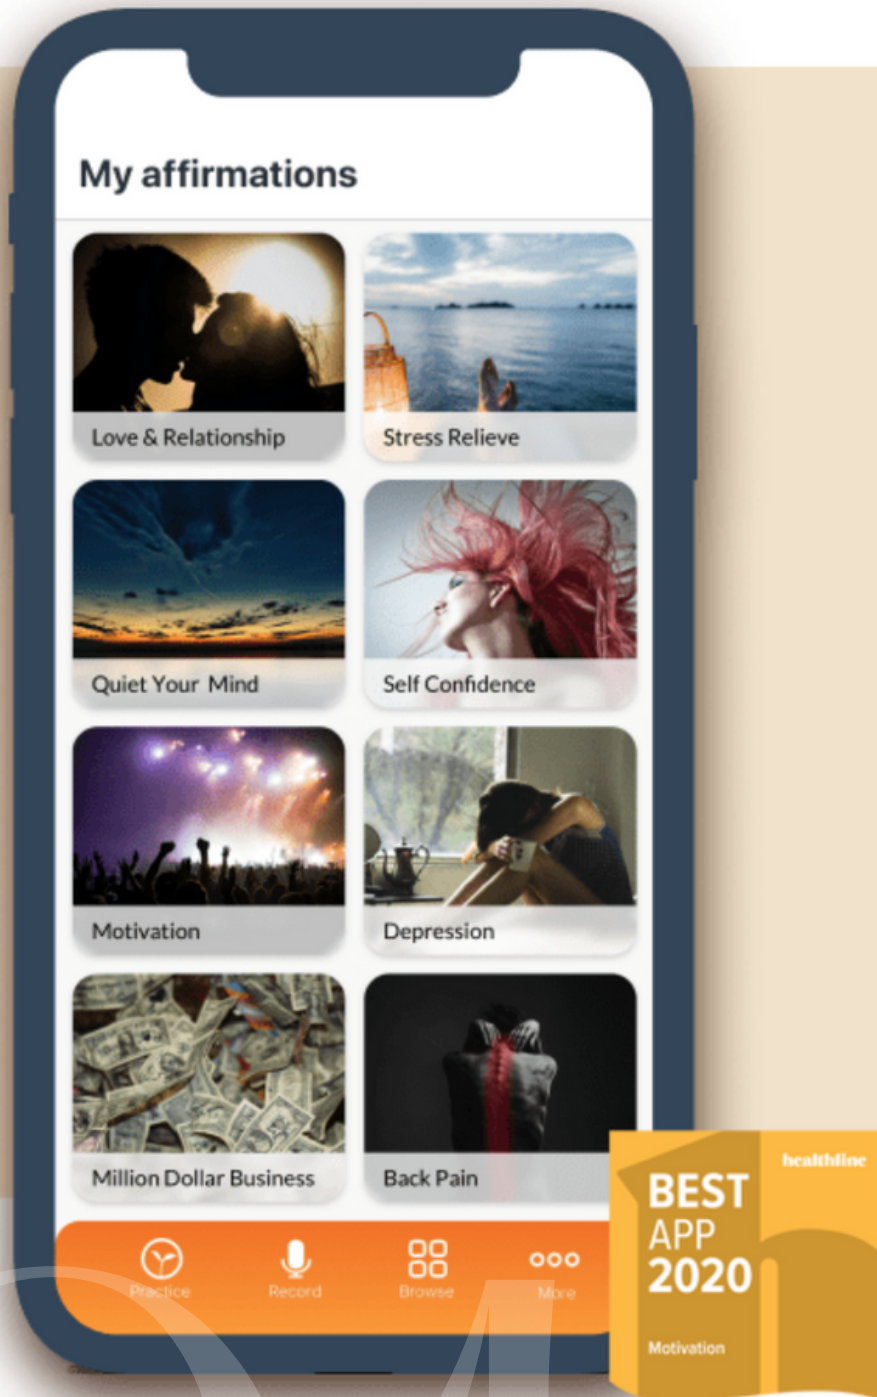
My affirmations

Love & Relationship

Stress Relieve

Quiet Your Mind

Self Confidence

Motivation

Depression

Million Dollar Business

Back Pain

Practice

Record

Browse

More

healthline

BEST APP 2020

Motivation